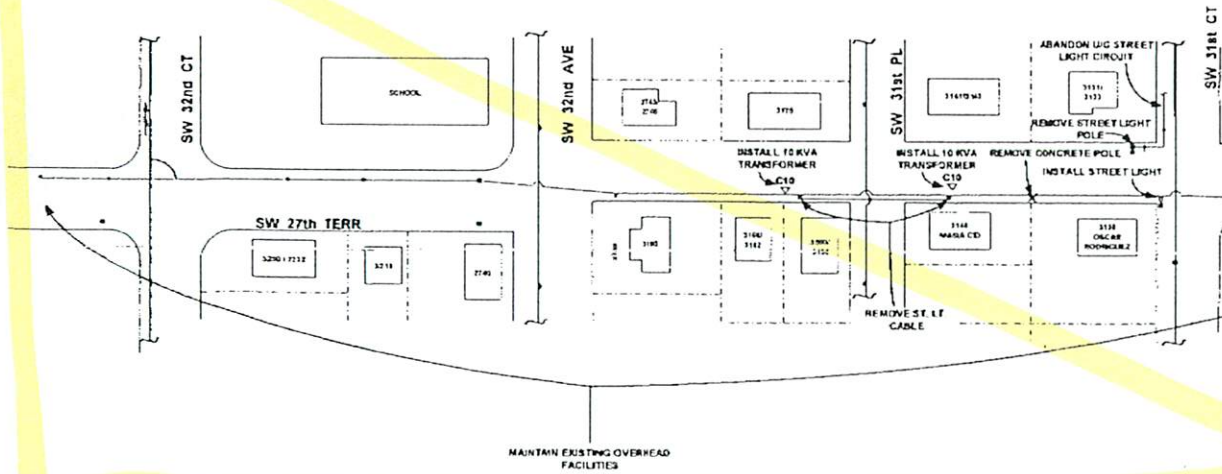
SW 32nd CT

SCHOOL

SW 32nd AVE

3143
3145

3175

SW 31st PL

3161/3163

ABANDON U/G STREET LIGHT CIRCUIT

3131
3133

SW 31st CT

REMOVE STREET LIGHT POLE

INSTALL 10 KVA TRANSFORMER

C10

INSTALL 10 KVA TRANSFORMER

C10

REMOVE CONCRETE POLE

INSTALL STREET LIGHT

SW 27th TERR

3230 / 3232

3218

2740

3180

3195

3160
3162

3150
3152

3140
MARIA CID

3130
OSCAR RODRIGUEZ

REMOVE ST. LT CABLE

MAINTAIN EXISTING OVERHEAD FACILITIES